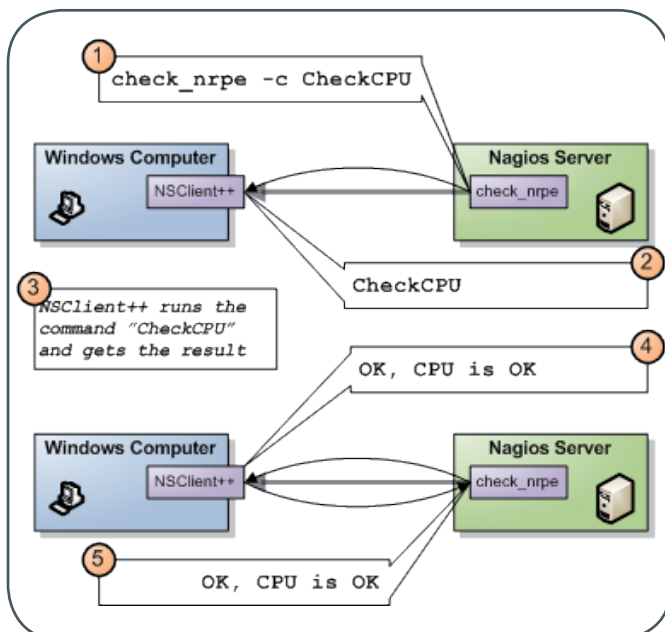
1
check_nrpe -c CheckCPU

Windows Computer
NSClient++

Nagios Server
check_nrpe

2
CheckCPU

3
NSClient++ runs the command "CheckCPU" and gets the result

4
OK, CPU is OK

Windows Computer
NSClient++

Nagios Server
check_nrpe

5
OK, CPU is OK